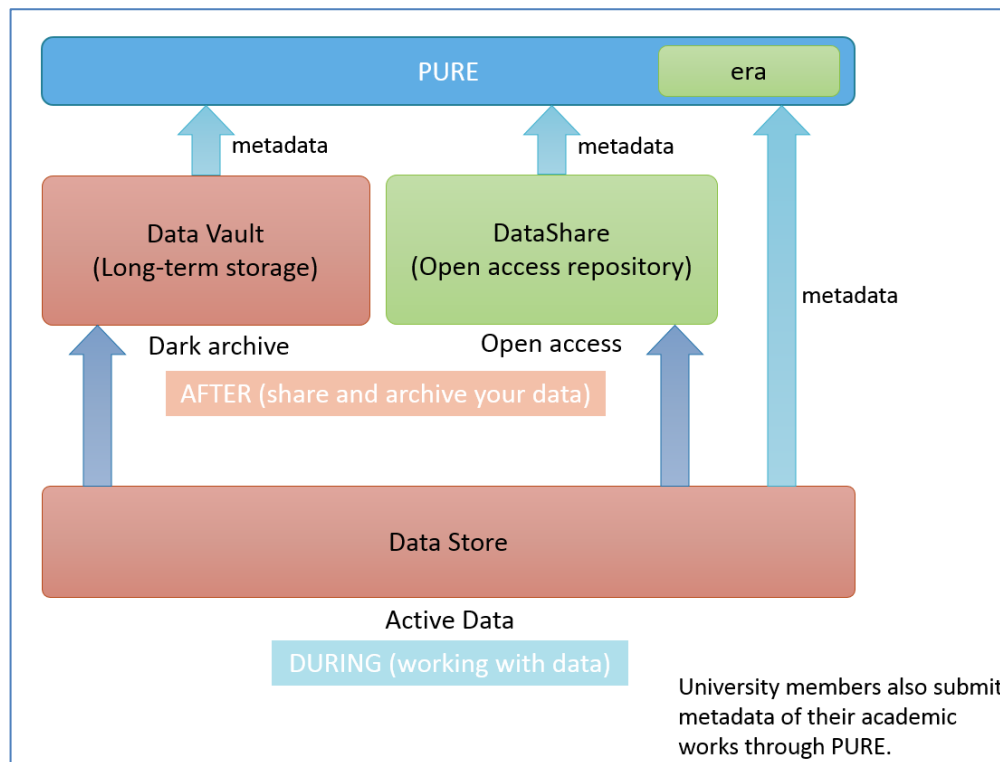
PURE

era

metadata

metadata

Data Vault
(Long-term storage)

DataShare
(Open access repository)

metadata

Dark archive

Open access

AFTER (share and archive your data)

Data Store

Active Data

DURING (working with data)

University members also submit metadata of their academic works through PURE.